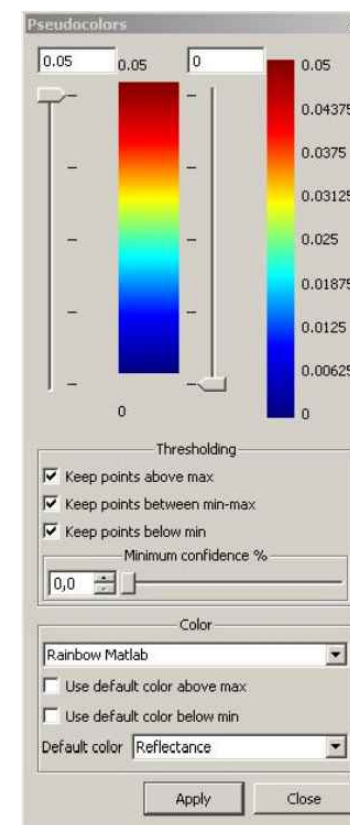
Pseudocolors

0.05
0.05
0

0

0.05
0.04375
0.0375
0.03125
0.025
0.01875
0.0125
0.00625
0

Thresholding
☑ Keep points above max
☑ Keep points between min-max
☑ Keep points below min

Minimum confidence %
0,0

Color
Rainbow Matlab
☐ Use default color above max
☐ Use default color below min
Default color Reflectance

Apply
Close